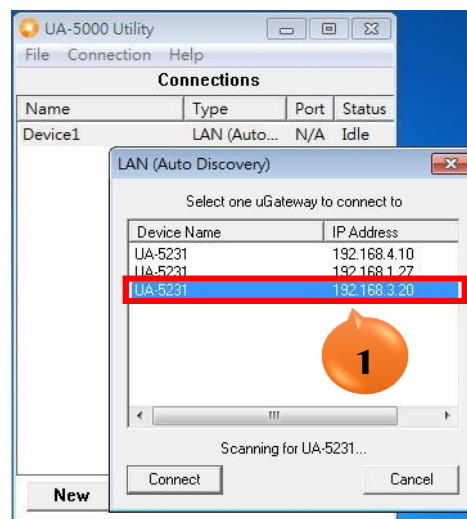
UA-5000 Utility

File Connection Help

Connections

| Name | Type | Port | Status |
|---|---|---|---|
| Device1 | LAN (Auto... | N/A | Idle |

LAN (Auto Discovery)

Select one uGateway to connect to

| Device Name | IP Address |
|---|---|
| UA-5231 | 192.168.4.10 |
| UA-5231 | 192.168.1.27 |
| UA-5231 | 192.168.3.20 |

1

Scanning for UA-5231...

Connect

Cancel

New